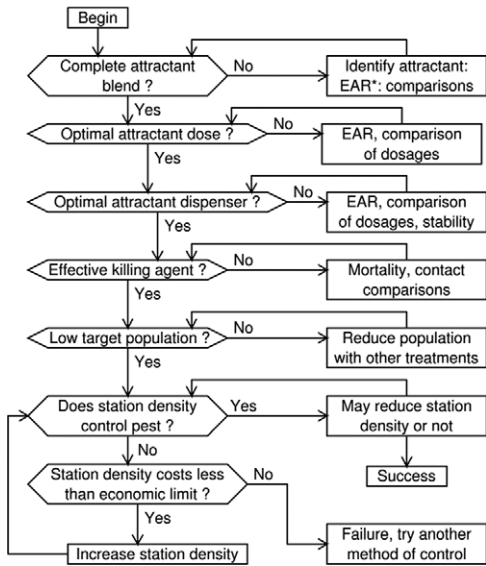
Begin

Complete attractant blend ?
No
Identify attractant: EAR*: comparisons
Yes

Optimal attractant dose ?
No
EAR, comparison of dosages
Yes

Optimal attractant dispenser ?
No
EAR, comparison of dosages, stability
Yes

Effective killing agent ?
No
Mortality, contact comparisons
Yes

Low target population ?
No
Reduce population with other treatments
Yes

Does station density control pest ?
Yes
May reduce station density or not
Success
No

Station density costs less than economic limit ?
No
Failure, try another method of control
Yes

Increase station density